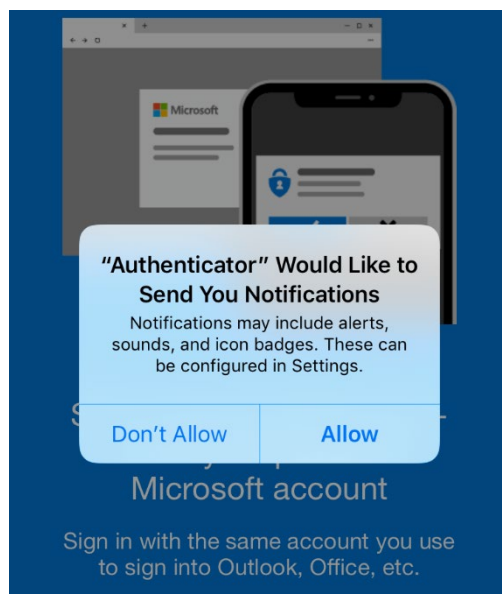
Microsoft

"Authenticator" Would Like to Send You Notifications

Notifications may include alerts, sounds, and icon badges. These can be configured in Settings.

Don't Allow

Allow

S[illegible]

Microsoft account

Sign in with the same account you use to sign into Outlook, Office, etc.